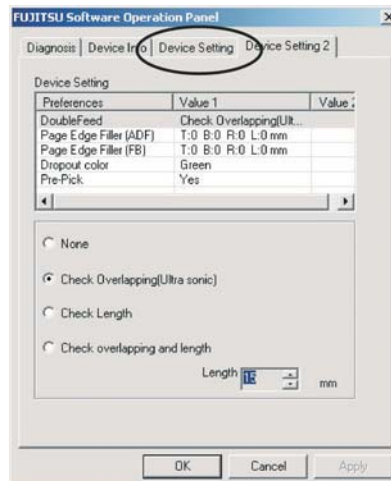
FUJITSU Software Operation Panel

Diagnosis | Device Info | Device Setting | Device Setting 2

Device Setting

| Preferences | Value 1 | Value 2 |
|---|---|---|
| DoubleFeed | Check Overlapping(Ult... | |
| Page Edge Filler (ADF) | T:0 B:0 R:0 L:0 mm | |
| Page Edge Filler (FB) | T:0 B:0 R:0 L:0 mm | |
| Dropout color | Green | |
| Pre-Pick | Yes | |

None

Check Overlapping(Ultra sonic)

Check Length

Check overlapping and length

Length 15 mm

OK Cancel Apply